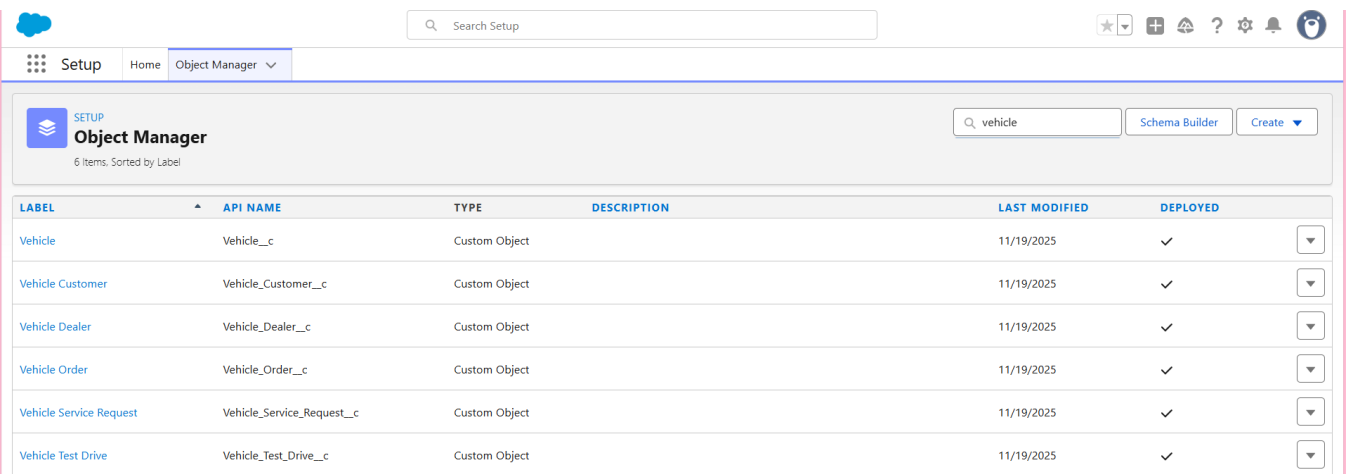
Search Setup

Setup Home Object Manager

SETUP
Object Manager
6 Items, Sorted by Label

vehicle Schema Builder Create

| LABEL | API NAME | TYPE | DESCRIPTION | LAST MODIFIED | DEPLOYED |
|---|---|---|---|---|---|
| Vehicle | Vehicle__c | Custom Object | | 11/19/2025 | ✓ |
| Vehicle Customer | Vehicle_Customer__c | Custom Object | | 11/19/2025 | ✓ |
| Vehicle Dealer | Vehicle_Dealer__c | Custom Object | | 11/19/2025 | ✓ |
| Vehicle Order | Vehicle_Order__c | Custom Object | | 11/19/2025 | ✓ |
| Vehicle Service Request | Vehicle_Service_Request__c | Custom Object | | 11/19/2025 | ✓ |
| Vehicle Test Drive | Vehicle_Test_Drive__c | Custom Object | | 11/19/2025 | ✓ |